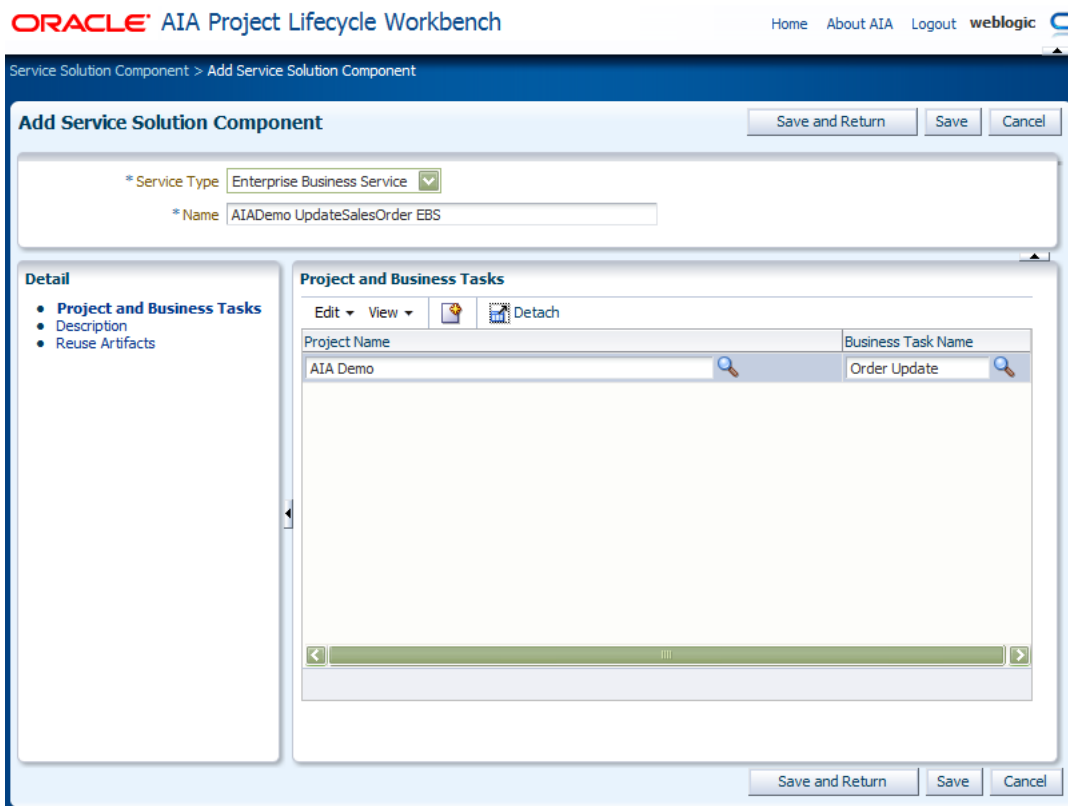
ORACLE® AIA Project Lifecycle Workbench

Home About AIA Logout weblogic

Service Solution Component > Add Service Solution Component

Add Service Solution Component

Save and Return Save Cancel

* Service Type Enterprise Business Service

* Name AIADemo UpdateSalesOrder EBS

Detail

- Project and Business Tasks
- Description
- Reuse Artifacts

Project and Business Tasks

Edit ▾ View ▾ Detach

| Project Name | Business Task Name |
|---|---|
| AIA Demo | Order Update |

Save and Return Save Cancel